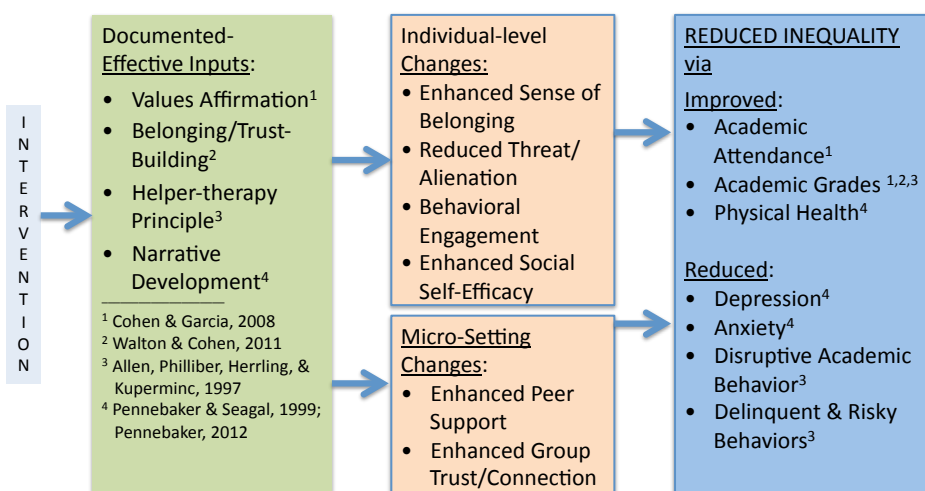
I
N
T
E
R
V
E
N
T
I
O
N

Documented-
Effective Inputs:
- Values Affirmation$^1$
- Belonging/Trust-Building$^2$
- Helper-therapy Principle$^3$
- Narrative Development$^4$

$^1$ Cohen & Garcia, 2008
$^2$ Walton & Cohen, 2011
$^3$ Allen, Philliber, Herrling, & Kuperminc, 1997
$^4$ Pennebaker & Seagal, 1999; Pennebaker, 2012

Individual-level Changes:
- Enhanced Sense of Belonging
- Reduced Threat/ Alienation
- Behavioral Engagement
- Enhanced Social Self-Efficacy

Micro-Setting Changes:
- Enhanced Peer Support
- Enhanced Group Trust/Connection

REDUCED INEQUALITY via

Improved:
- Academic Attendance$^1$
- Academic Grades $^{1,2,3}$
- Physical Health$^4$

Reduced:
- Depression$^4$
- Anxiety$^4$
- Disruptive Academic Behavior$^3$
- Delinquent & Risky Behaviors$^3$